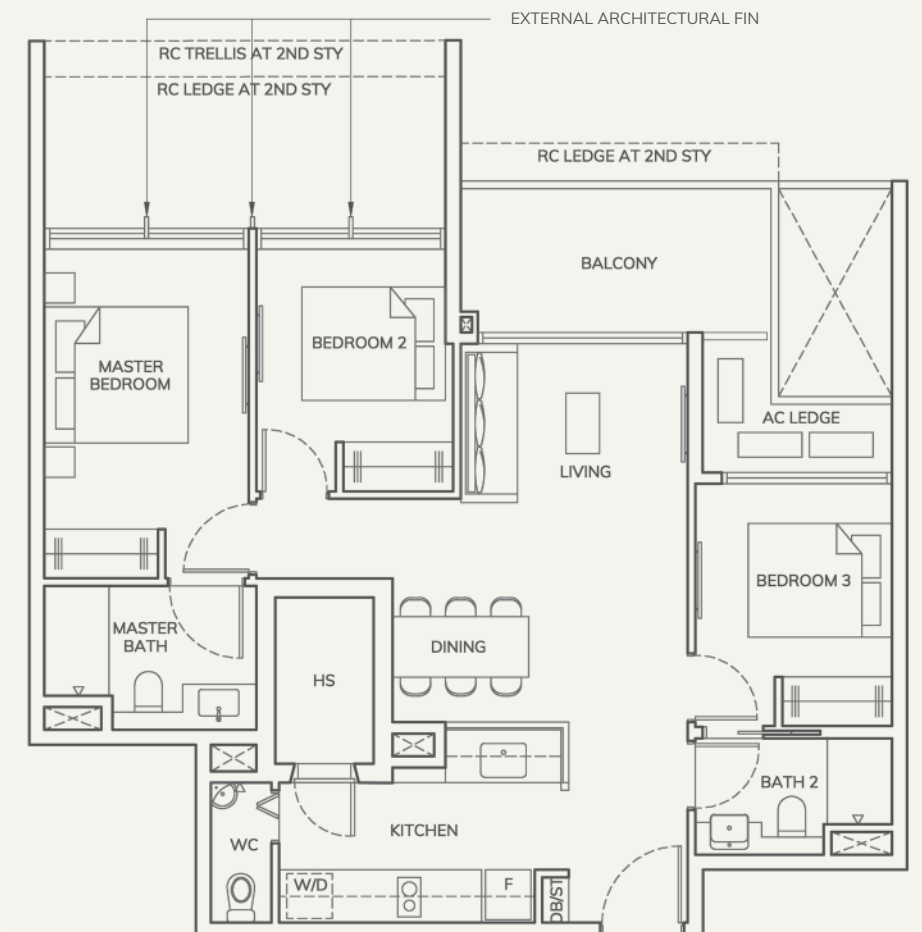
EXTERNAL ARCHITECTURAL FIN

RC TRELLIS AT 2ND STY

RC LEDGE AT 2ND STY

RC LEDGE AT 2ND STY

BALCONY

BEDROOM 2

MASTER BEDROOM

LIVING

AC LEDGE

BEDROOM 3

MASTER BATH

DINING

HS

BATH 2

KITCHEN

WC

W/D

F

DB/ST